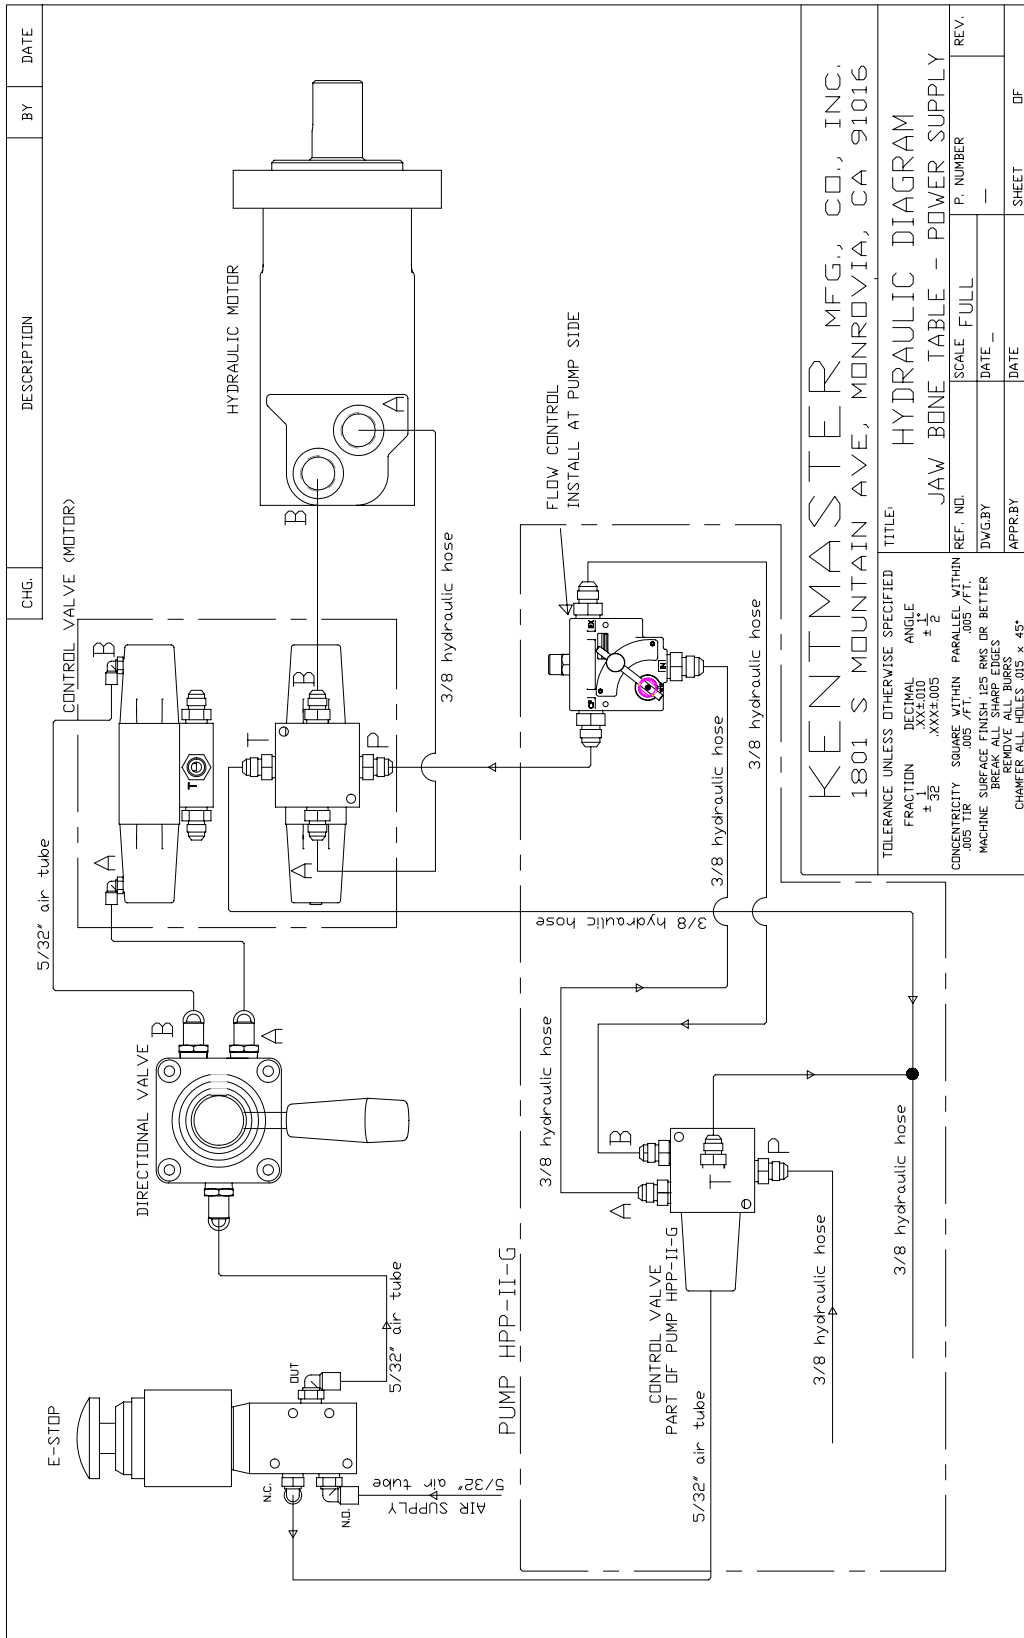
CHG. | DESCRIPTION | BY | DATE

HYDRAULIC MOTOR

B

A

CONTROL VALVE (MOTOR)

B

T

A

B

T

P

A

3/8 hydraulic hose

FLOW CONTROL
INSTALL AT PUMP SIDE

3/8 hydraulic hose

3/8 hydraulic hose

3/8 hydraulic hose

5/32" air tube

DIRECTIONAL VALVE

B

A

3/8 hydraulic hose

B

A

T

P

3/8 hydraulic hose

CONTROL VALVE
PART OF PUMP HPP-II-G

3/8 hydraulic hose

PUMP HPP-II-G

5/32" air tube

OUT

5/32" air tube

E-STOP

N.C.

N.O.

5/32"
AIR SUPPLY

5/32" air tube

KENTMASTER MFG., CO., INC.
1801 S MOUNTAIN AVE, MONROVIA, CA 91016

TOLERANCE UNLESS OTHERWISE SPECIFIED
FRACTION $\pm\frac{1}{32}$ DECIMAL .XX±.010 .XXX±.005 ANGLE $\pm\frac{1}{2}°$
CONCENTRICITY .005 TIR SQUARE WITHIN .005 /FT. PARALLEL WITHIN .005 /FT.
MACHINE SURFACE FINISH 125 RMS OR BETTER
BREAK ALL SHARP EDGES
REMOVE ALL BURRS
CHAMFER ALL HOLES .015 x 45°

TITLE:
HYDRAULIC DIAGRAM
JAW BONE TABLE - POWER SUPPLY

REF. NO. | SCALE FULL | P. NUMBER | REV.
DWG.BY | DATE | — |
APPR.BY | DATE | SHEET | OF